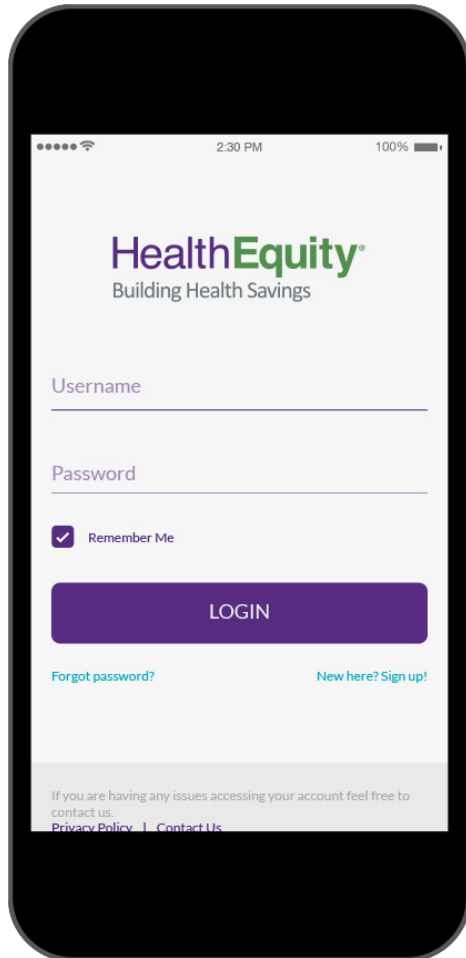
2:30 PM

100%

HealthEquity®
Building Health Savings

Username

Password

Remember Me

LOGIN

Forgot password?

New here? Sign up!

If you are having any issues accessing your account feel free to contact us.
Privacy Policy | Contact Us